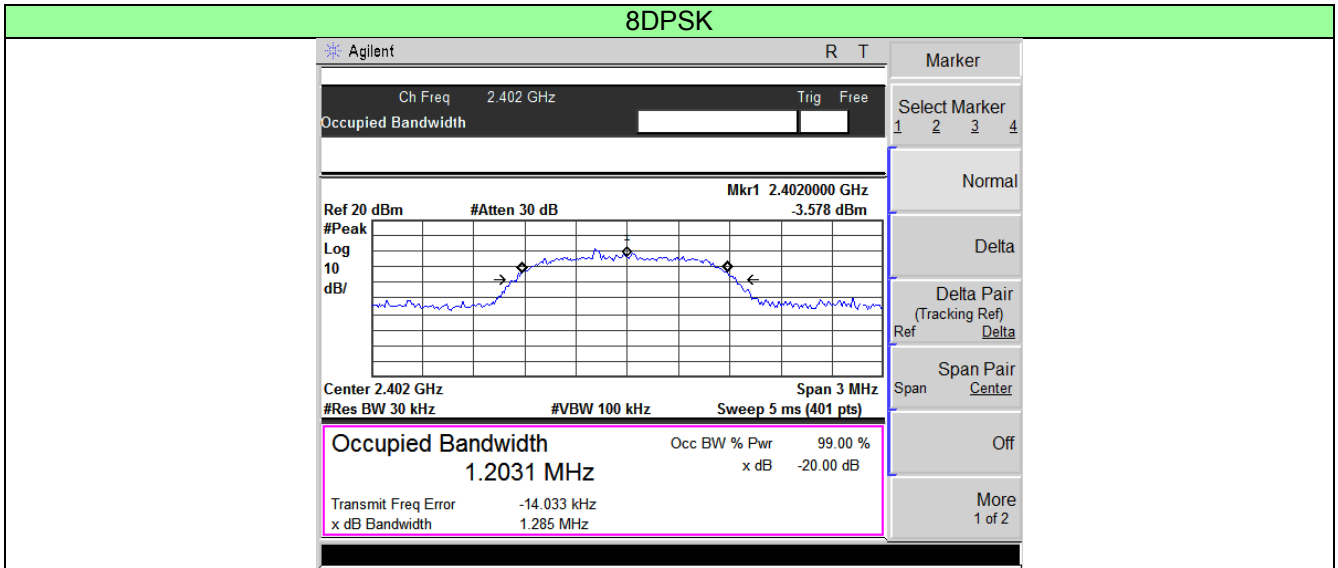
8DPSK

Agilent R T

Ch Freq 2.402 GHz Trig Free

Occupied Bandwidth

Mkr1 2.4020000 GHz

Ref 20 dBm #Atten 30 dB -3.578 dBm

#Peak
Log
10
dB/

Center 2.402 GHz Span 3 MHz

#Res BW 30 kHz #VBW 100 kHz Sweep 5 ms (401 pts)

Occupied Bandwidth

1.2031 MHz

Occ BW % Pwr 99.00 %

x dB -20.00 dB

Transmit Freq Error -14.033 kHz

x dB Bandwidth 1.285 MHz

Marker

Select Marker
1 2 3 4

Normal

Delta

Delta Pair
(Tracking Ref)
Ref Delta

Span Pair
Span Center

Off

More
1 of 2